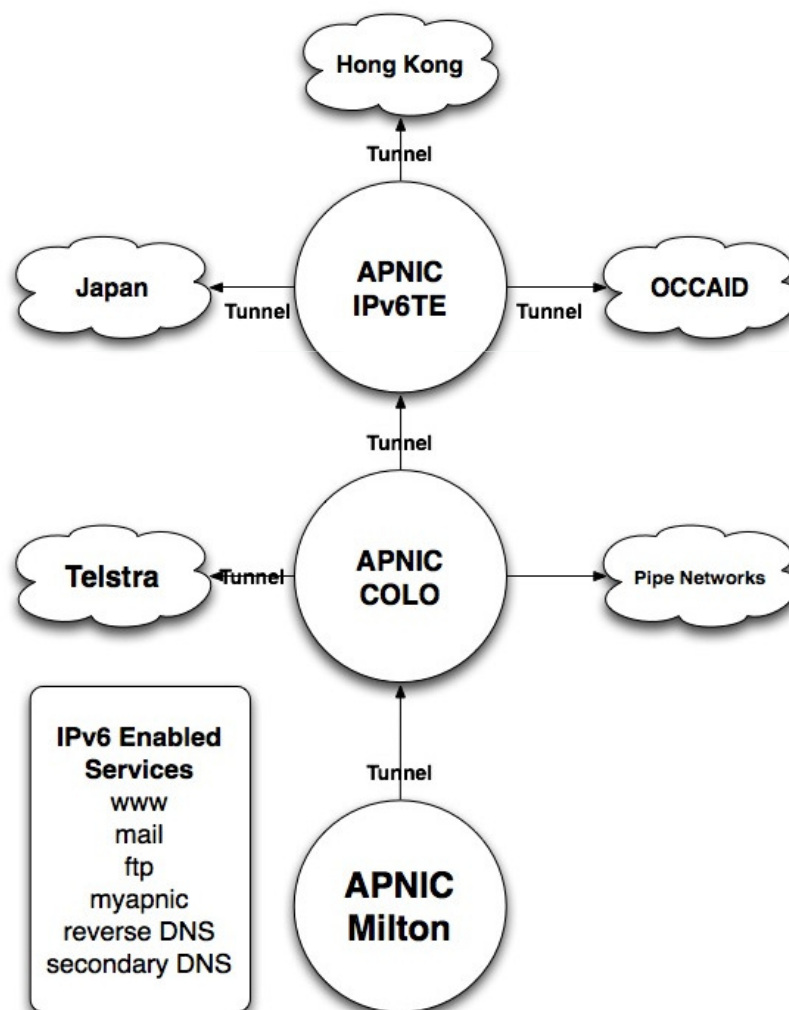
Hong Kong

Tunnel

Japan

Tunnel

APNIC
IPv6TE

Tunnel

OCCAID

Tunnel

Telstra

Tunnel

APNIC
COLO

Pipe Networks

IPv6 Enabled Services
www
mail
ftp
myapnic
reverse DNS
secondary DNS

Tunnel

APNIC
Milton